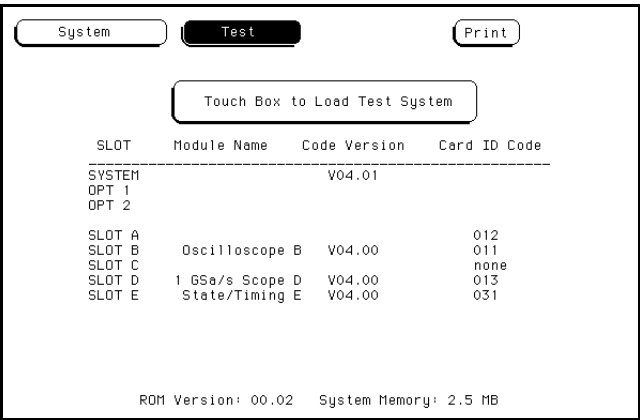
System

Test

Print

Touch Box to Load Test System

| SLOT | Module Name | Code Version | Card ID Code |
|---|---|---|---|
| SYSTEM | | V04.01 | |
| OPT 1 | | | |
| OPT 2 | | | |
| SLOT A | | | 012 |
| SLOT B | Oscilloscope B | V04.00 | 011 |
| SLOT C | | | none |
| SLOT D | 1 GSa/s Scope D | V04.00 | 013 |
| SLOT E | State/Timing E | V04.00 | 031 |

ROM Version: 00.02  System Memory: 2.5 MB